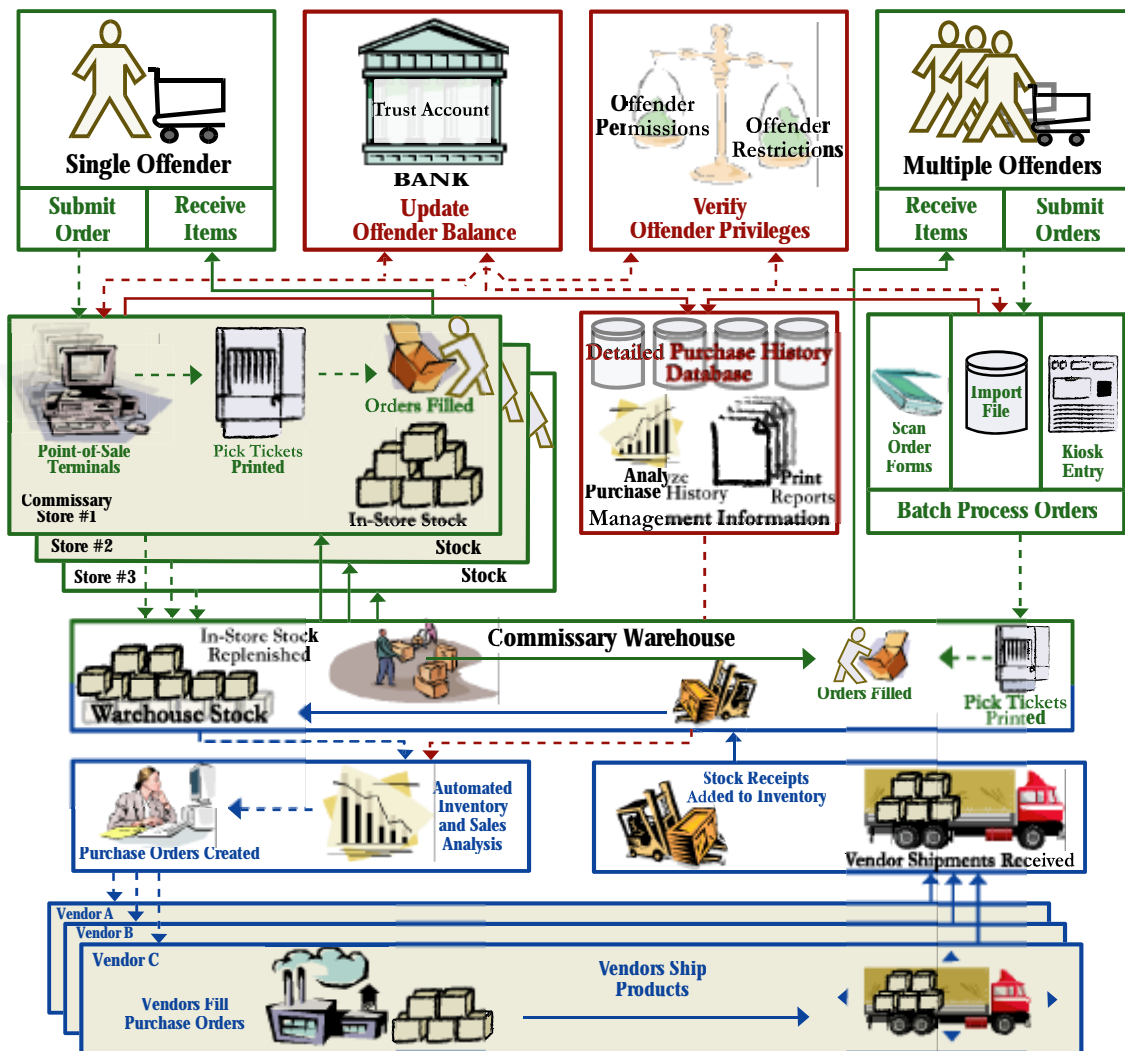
Single Offender

Submit Order

Receive Items

Trust Account

BANK

Update Offender Balance

Offender Permissions

Offender Restrictions

Verify Offender Privileges

Multiple Offenders

Receive Items

Submit Orders

Point-of-Sale Terminals

Pick Tickets Printed

Orders Filled

Commissary Store #1

In-Store Stock

Store #2

Stock

Store #3

Stock

Detailed Purchase History Database

Analyze Purchase History

Print Reports

Management Information

Scan Order Forms

Import File

Kiosk Entry

Batch Process Orders

In-Store Stock Replenished

Commissary Warehouse

Orders Filled

Pick Tickets Printed

Warehouse Stock

Purchase Orders Created

Automated Inventory and Sales Analysis

Stock Receipts Added to Inventory

Vendor Shipments Received

Vendor A

Vendor B

Vendor C

Vendors Fill Purchase Orders

Vendors Ship Products